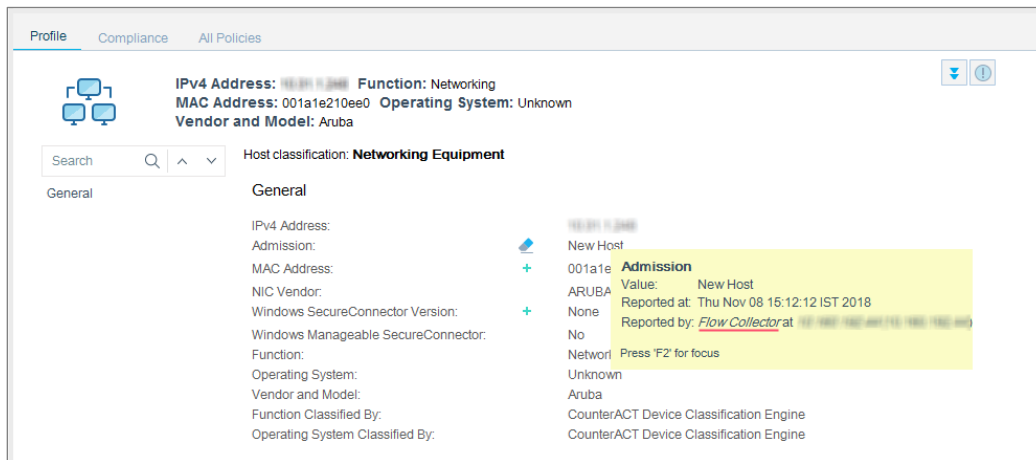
Profile Compliance All Policies

IPv4 Address: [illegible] Function: Networking
MAC Address: 001a1e210ee0 Operating System: Unknown
Vendor and Model: Aruba

Search

General

Host classification: Networking Equipment

General

| | |
|---|---|
| IPv4 Address: | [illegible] |
| Admission: | New Host |
| MAC Address: | 001a1e |
| NIC Vendor: | ARUBA |
| Windows SecureConnector Version: | None |
| Windows Manageable SecureConnector: | No |
| Function: | Networl |
| Operating System: | Unknown |
| Vendor and Model: | Aruba |
| Function Classified By: | CounterACT Device Classification Engine |
| Operating System Classified By: | CounterACT Device Classification Engine |

Admission
Value: New Host
Reported at: Thu Nov 08 15:12:12 IST 2018
Reported by: Flow Collector at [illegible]
Press 'F2' for focus